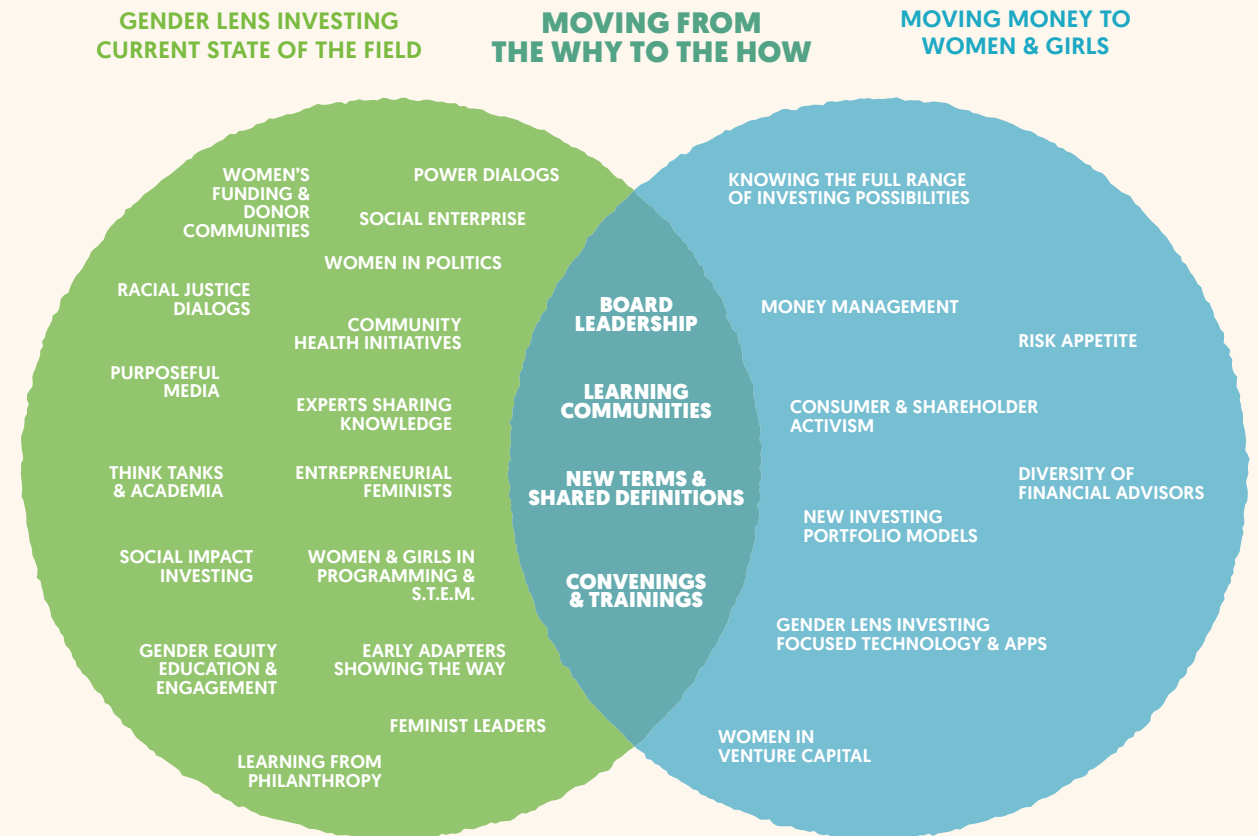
GENDER LENS INVESTING
CURRENT STATE OF THE FIELD

MOVING FROM
THE WHY TO THE HOW

MOVING MONEY TO
WOMEN & GIRLS

WOMEN'S FUNDING & DONOR COMMUNITIES

POWER DIALOGS

SOCIAL ENTERPRISE

WOMEN IN POLITICS

RACIAL JUSTICE DIALOGS

COMMUNITY HEALTH INITIATIVES

PURPOSEFUL MEDIA

EXPERTS SHARING KNOWLEDGE

THINK TANKS & ACADEMIA

ENTREPRENEURIAL FEMINISTS

SOCIAL IMPACT INVESTING

WOMEN & GIRLS IN PROGRAMMING & S.T.E.M.

GENDER EQUITY EDUCATION & ENGAGEMENT

EARLY ADAPTERS SHOWING THE WAY

FEMINIST LEADERS

LEARNING FROM PHILANTHROPY

BOARD LEADERSHIP

LEARNING COMMUNITIES

NEW TERMS & SHARED DEFINITIONS

CONVENINGS & TRAININGS

KNOWING THE FULL RANGE OF INVESTING POSSIBILITIES

MONEY MANAGEMENT

RISK APPETITE

CONSUMER & SHAREHOLDER ACTIVISM

DIVERSITY OF FINANCIAL ADVISORS

NEW INVESTING PORTFOLIO MODELS

GENDER LENS INVESTING FOCUSED TECHNOLOGY & APPS

WOMEN IN VENTURE CAPITAL